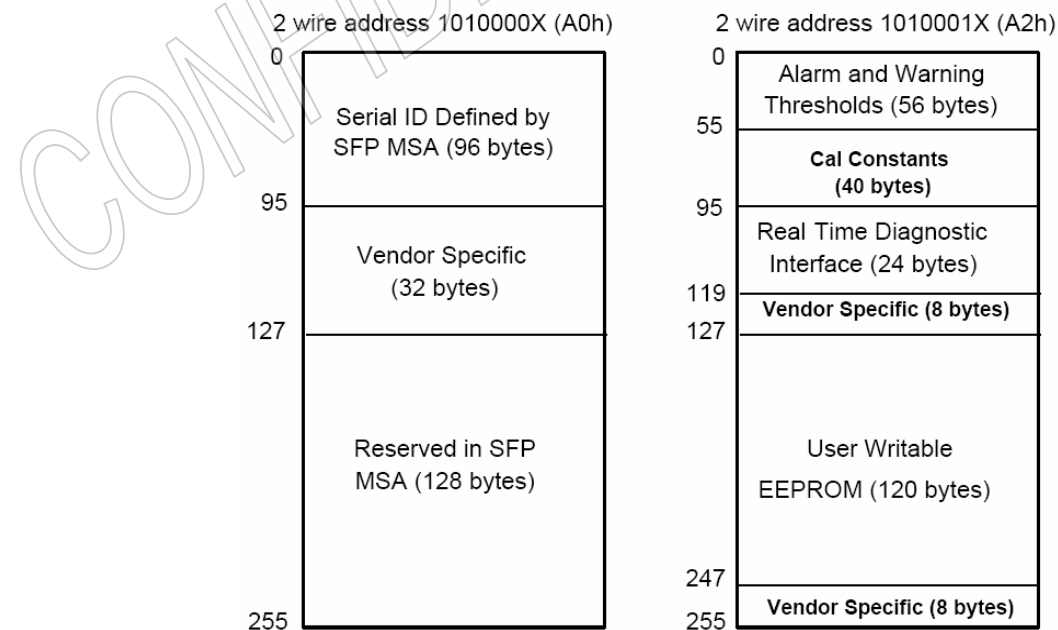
CONFIDENTIAL

2 wire address 1010000X (A0h)

0

Serial ID Defined by SFP MSA (96 bytes)

95

Vendor Specific (32 bytes)

127

Reserved in SFP MSA (128 bytes)

255

2 wire address 1010001X (A2h)

0

Alarm and Warning Thresholds (56 bytes)

55

Cal Constants (40 bytes)

95

Real Time Diagnostic Interface (24 bytes)

119

Vendor Specific (8 bytes)

127

User Writable EEPROM (120 bytes)

247

Vendor Specific (8 bytes)

255